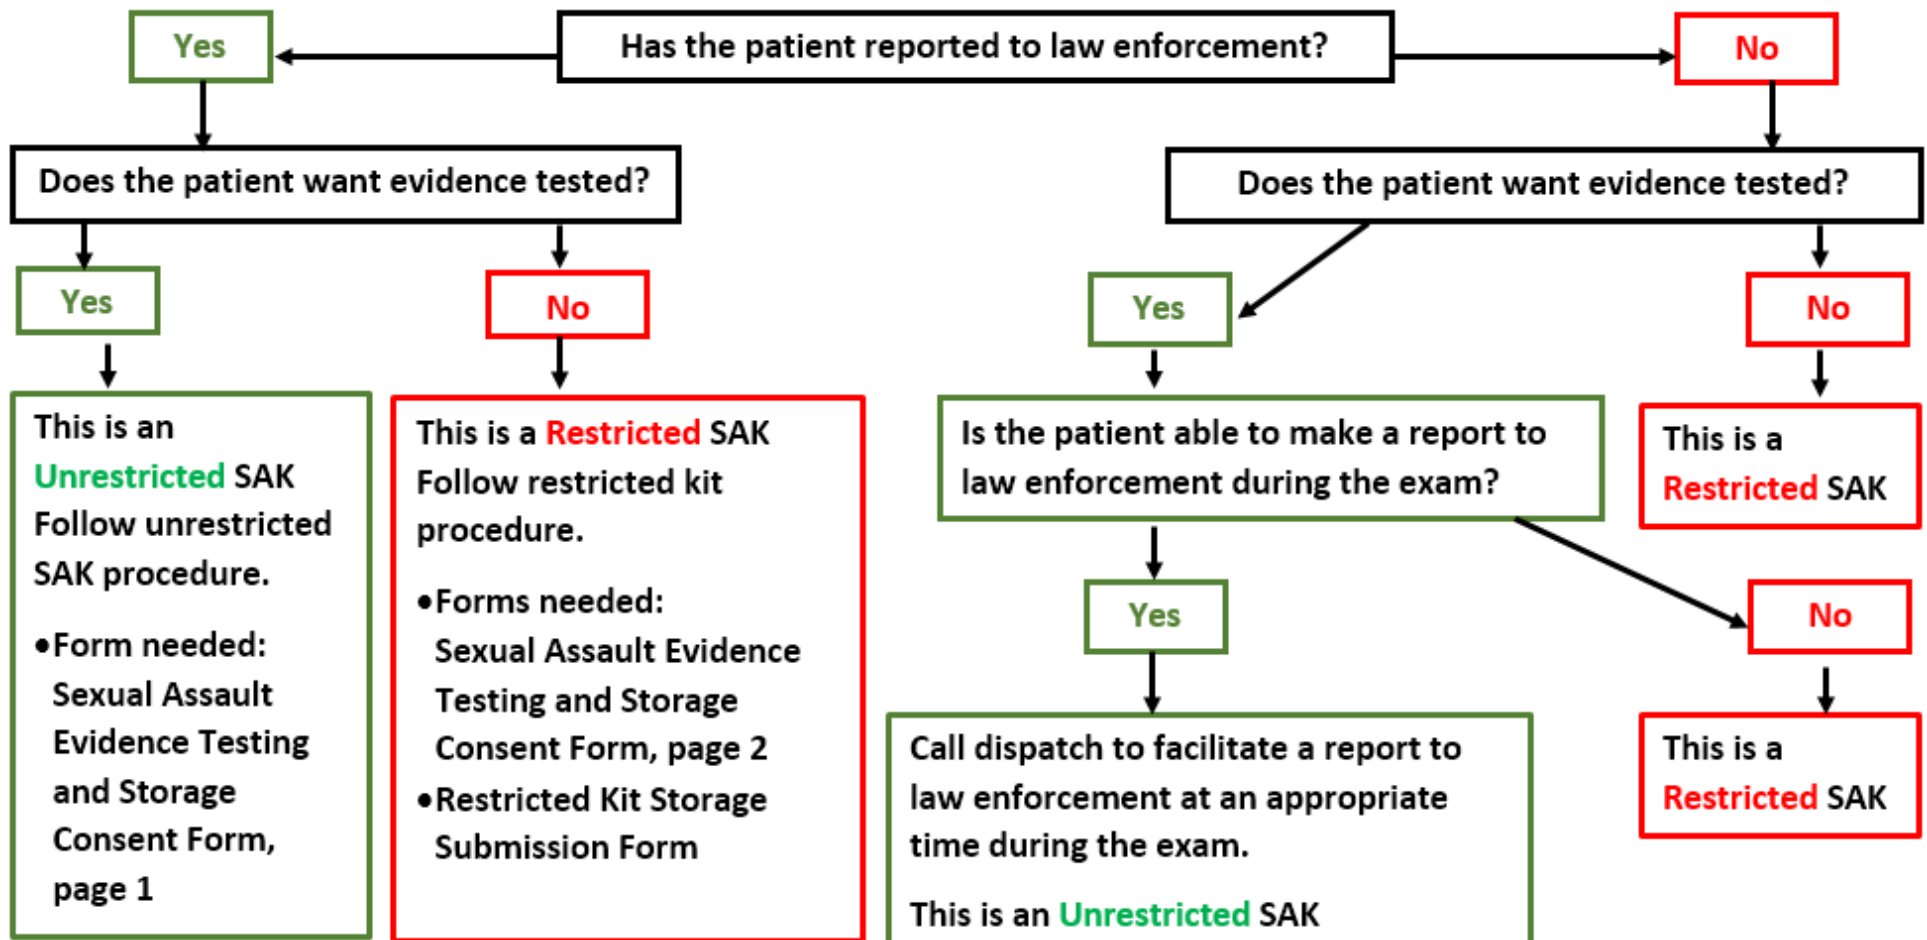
Has the patient reported to law enforcement?

Yes

No

Does the patient want evidence tested?

Does the patient want evidence tested?

Yes

No

Yes

No

This is an Unrestricted SAK Follow unrestricted SAK procedure.

•Form needed: Sexual Assault Evidence Testing and Storage Consent Form, page 1

This is a Restricted SAK Follow restricted kit procedure.

•Forms needed: Sexual Assault Evidence Testing and Storage Consent Form, page 2
•Restricted Kit Storage Submission Form

Is the patient able to make a report to law enforcement during the exam?

This is a Restricted SAK

Yes

No

Call dispatch to facilitate a report to law enforcement at an appropriate time during the exam.

This is an Unrestricted SAK

This is a Restricted SAK